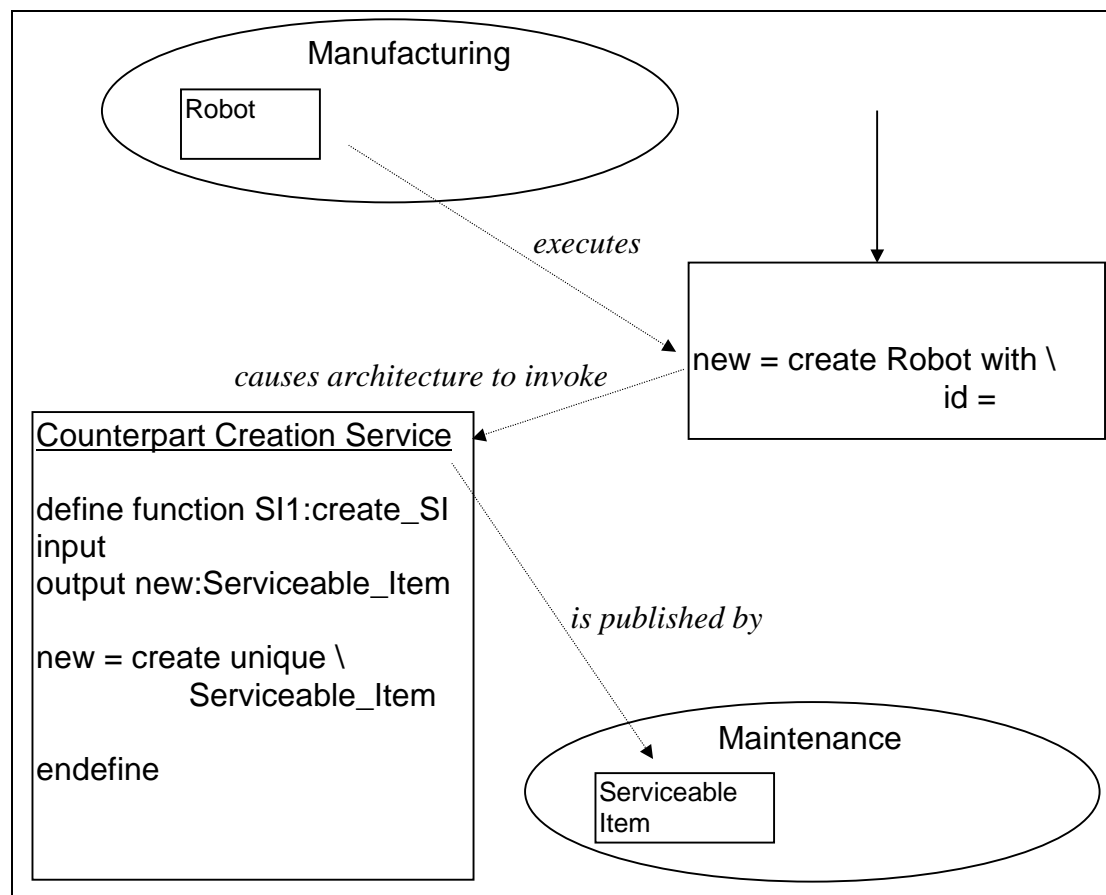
Manufacturing

Robot

executes

new = create Robot with \
id =

causes architecture to invoke

Counterpart Creation Service

define function SI1:create_SI
input
output new:Serviceable_Item

new = create unique \
Serviceable_Item

endefine

is published by

Maintenance

Serviceable Item